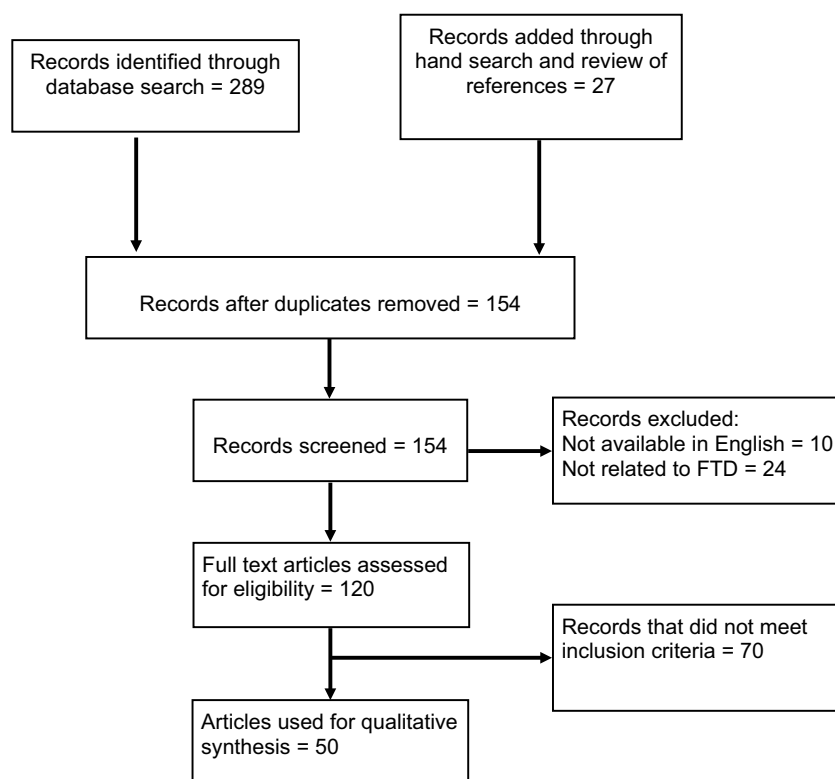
Records identified through database search = 289

Records added through hand search and review of references = 27

Records after duplicates removed = 154

Records screened = 154

Records excluded:
Not available in English = 10
Not related to FTD = 24

Full text articles assessed for eligibility = 120

Records that did not meet inclusion criteria = 70

Articles used for qualitative synthesis = 50